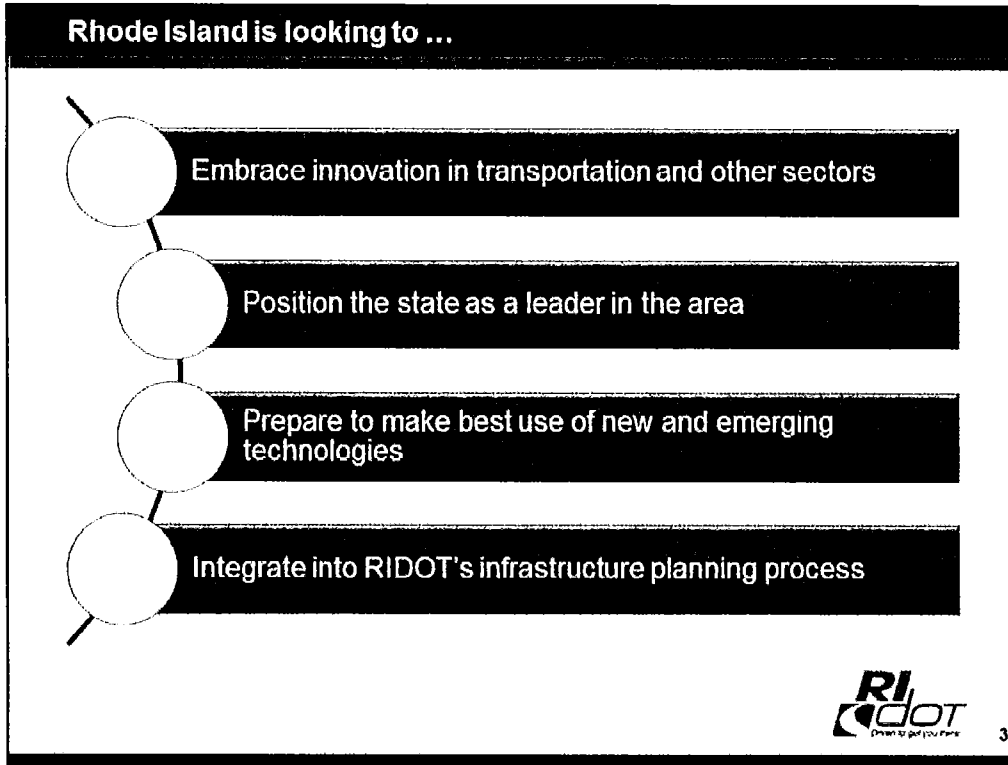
Rhode Island is looking to ...

Embrace innovation in transportation and other sectors

Position the state as a leader in the area

Prepare to make best use of new and emerging technologies

Integrate into RIDOT's infrastructure planning process

RI DOT

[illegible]

3